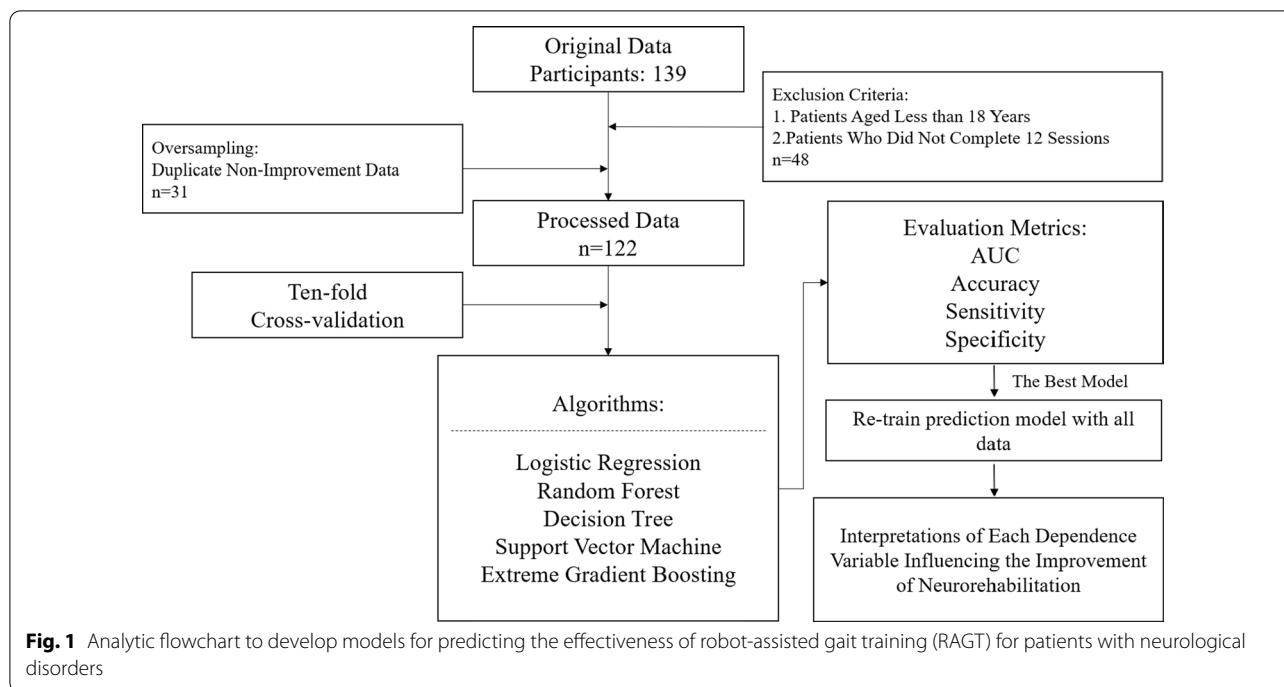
Original Data
Participants: 139

Exclusion Criteria:
1. Patients Aged Less than 18 Years
2.Patients Who Did Not Complete 12 Sessions
n=48

Oversampling:
Duplicate Non-Improvement Data
n=31

Processed Data
n=122

Ten-fold
Cross-validation

Algorithms:

Logistic Regression
Random Forest
Decision Tree
Support Vector Machine
Extreme Gradient Boosting

Evaluation Metrics:
AUC
Accuracy
Sensitivity
Specificity

The Best Model

Re-train prediction model with all data

Interpretations of Each Dependence Variable Influencing the Improvement of Neurorehabilitation

**Fig. 1** Analytic flowchart to develop models for predicting the effectiveness of robot-assisted gait training (RAGT) for patients with neurological disorders